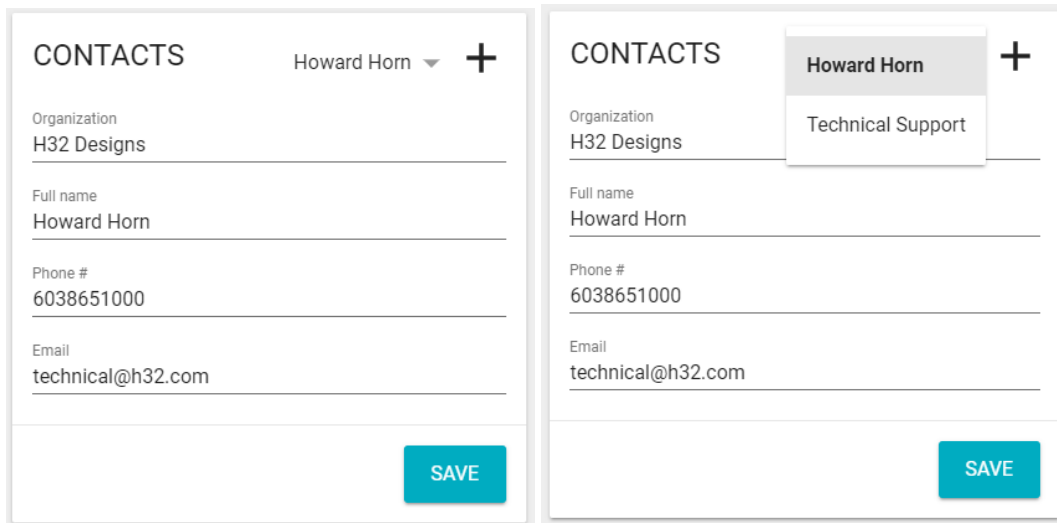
CONTACTS
Howard Horn
+

Organization
H32 Designs

Full name
Howard Horn

Phone #
6038651000

Email
technical@h32.com

SAVE

CONTACTS
Howard Horn
Technical Support
+

Organization
H32 Designs

Full name
Howard Horn

Phone #
6038651000

Email
technical@h32.com

SAVE